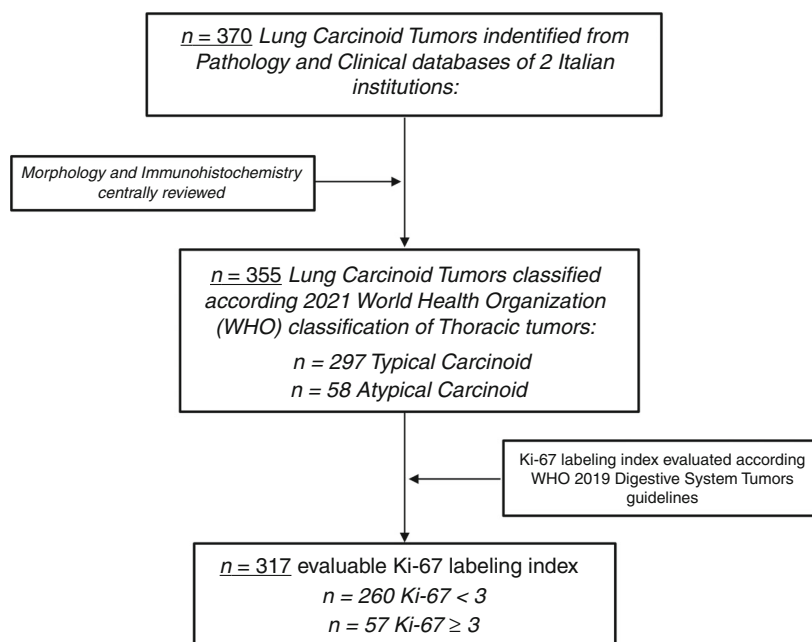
$n$ = 370 Lung Carcinoid Tumors indentified from Pathology and Clinical databases of 2 Italian institutions:

Morphology and Immunohistochemistry centrally reviewed

$n$ = 355 Lung Carcinoid Tumors classified according 2021 World Health Organization (WHO) classification of Thoracic tumors:

$n$ = 297 Typical Carcinoid

$n$ = 58 Atypical Carcinoid

Ki-67 labeling index evaluated according WHO 2019 Digestive System Tumors guidelines

$n$ = 317 evaluable Ki-67 labeling index

$n$ = 260 Ki-67 < 3

$n$ = 57 Ki-67 ≥ 3